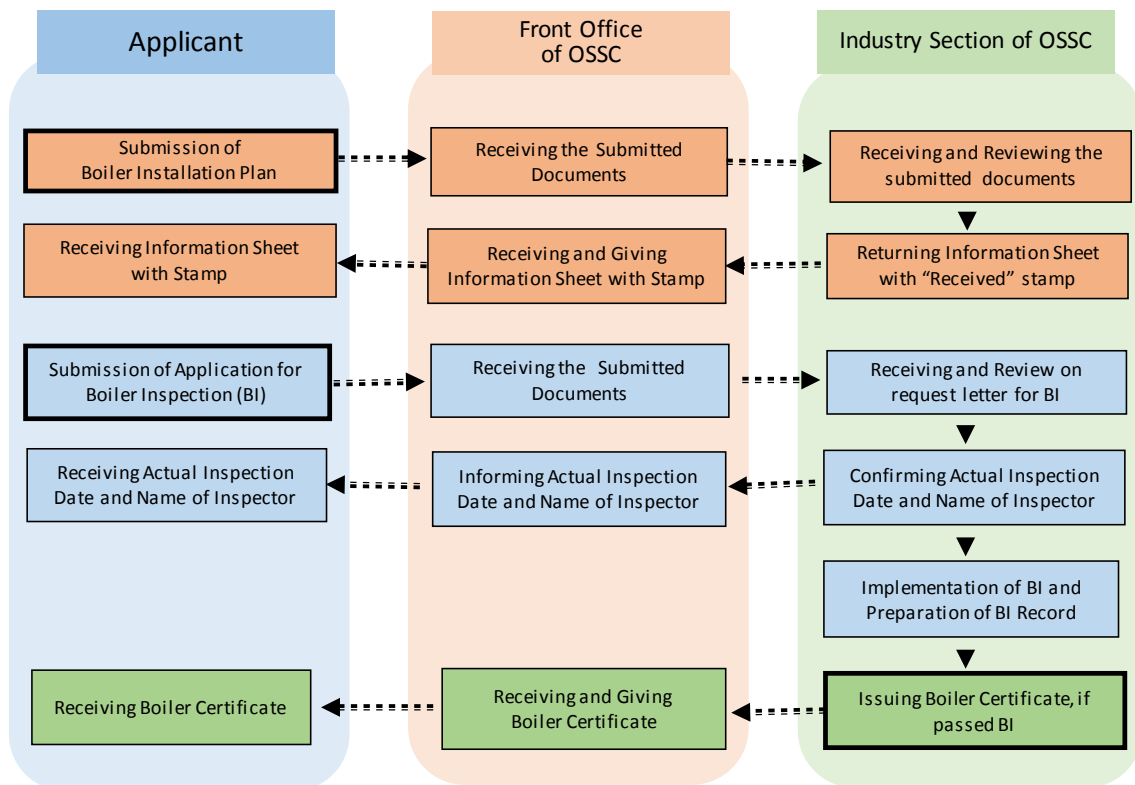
Applicant

Front Office of OSSC

Industry Section of OSSC

Submission of Boiler Installation Plan

Receiving the Submitted Documents

Receiving and Reviewing the submitted documents

Receiving Information Sheet with Stamp

Receiving and Giving Information Sheet with Stamp

Returning Information Sheet with "Received" stamp

Submission of Application for Boiler Inspection (BI)

Receiving the Submitted Documents

Receiving and Review on request letter for BI

Receiving Actual Inspection Date and Name of Inspector

Informing Actual Inspection Date and Name of Inspector

Confirming Actual Inspection Date and Name of Inspector

Implementation of BI and Preparation of BI Record

Receiving Boiler Certificate

Receiving and Giving Boiler Certificate

Issuing Boiler Certificate, if passed BI